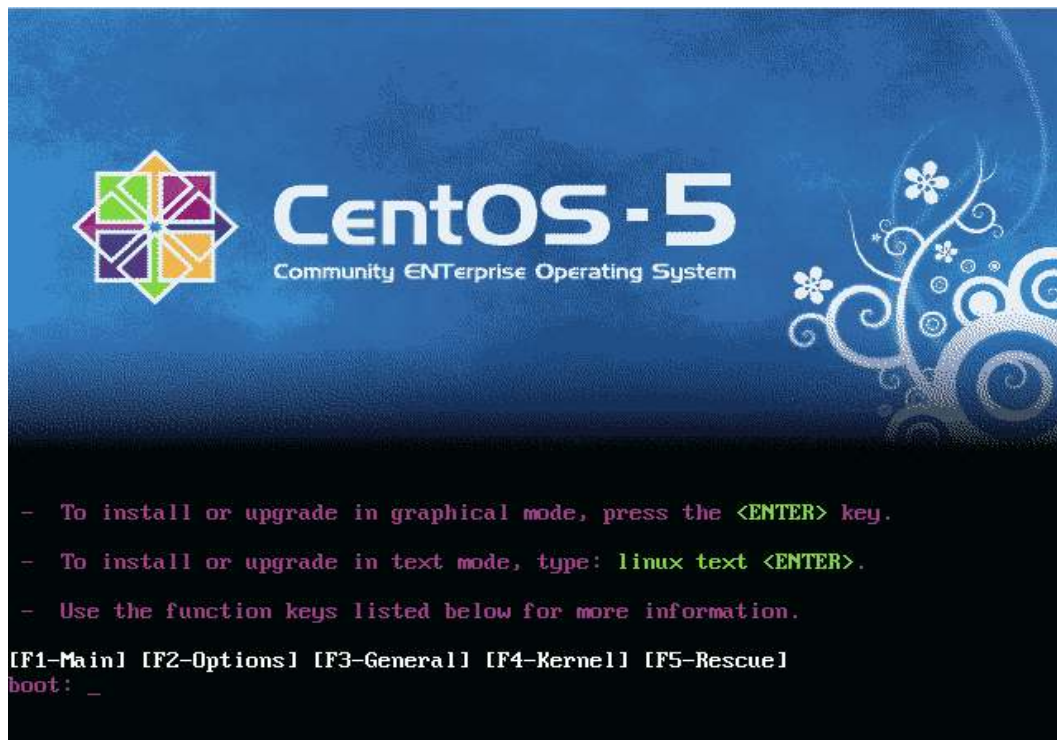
CentOS-5
Community ENTerprise Operating System

- To install or upgrade in graphical mode, press the <ENTER> key.

- To install or upgrade in text mode, type: linux text <ENTER>.

- Use the function keys listed below for more information.

[F1-Main] [F2-Options] [F3-General] [F4-Kernel] [F5-Rescue]
boot: _